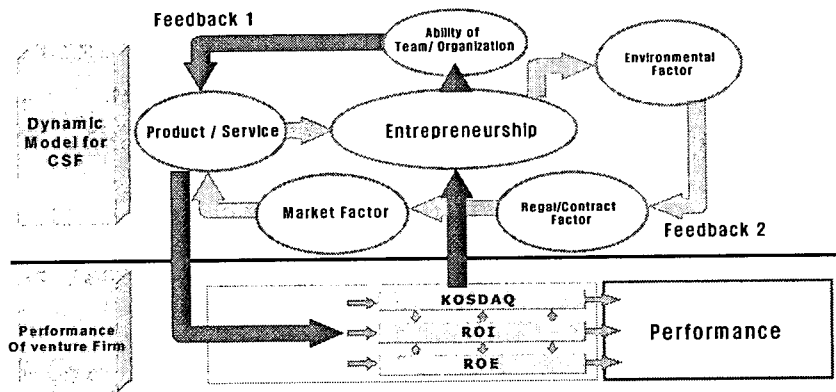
Feedback 1

Ability of Team/ Organization

Environmental Factor

Dynamic Model for CSF

Product / Service

Entrepreneurship

Market Factor

Regal/Contract Factor

Feedback 2

Performance Of venture Firm

KOSDAQ

ROI

ROE

Performance